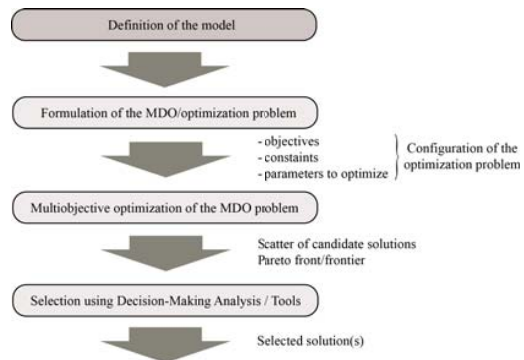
Definition of the model

Formulation of the MDO/optimization problem

- objectives
- constaints
- parameters to optimize

Configuration of the optimization problem

Multiobjective optimization of the MDO problem

Scatter of candidate solutions
Pareto front/frontier

Selection using Decision-Making Analysis / Tools

Selected solution(s)